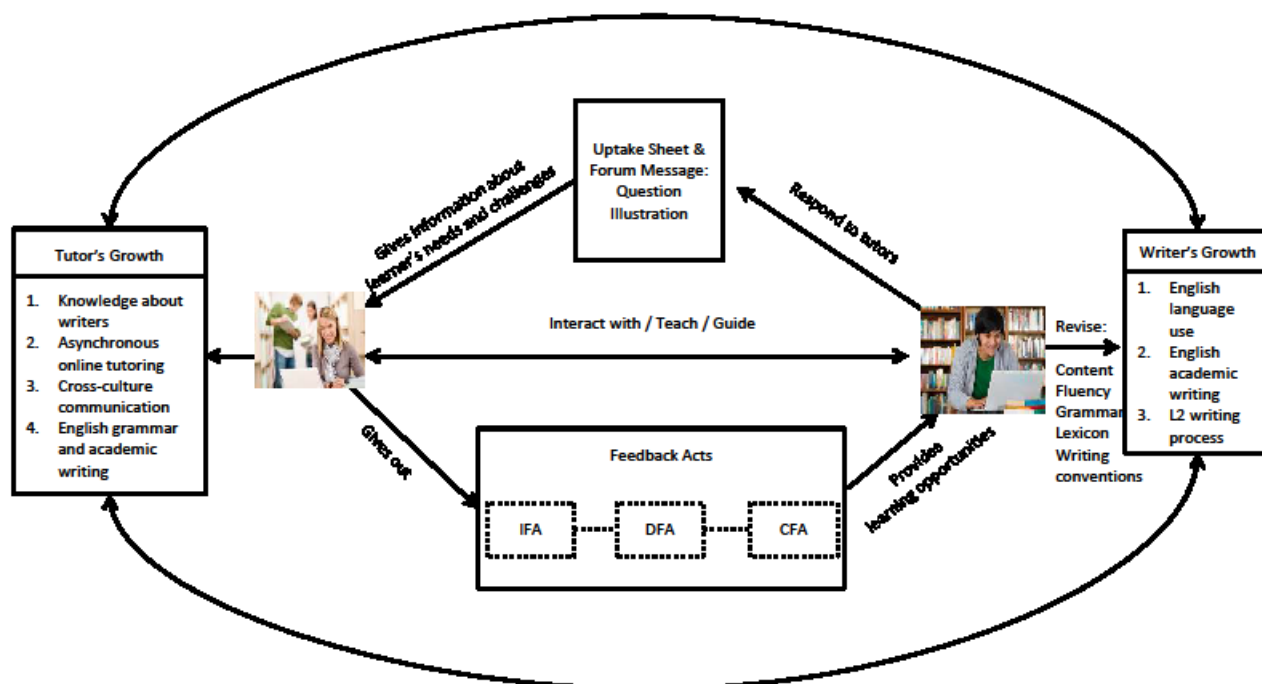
Uptake Sheet & Forum Message: Question Illustration

Gives information about learner's needs and challenges

Respond to tutors

Tutor's Growth

1. Knowledge about writers
2. Asynchronous online tutoring
3. Cross-culture communication
4. English grammar and academic writing

Interact with / Teach / Guide

Revise:

Content
Fluency
Grammar
Lexicon
Writing conventions

Writer's Growth

1. English language use
2. English academic writing
3. L2 writing process

Gives out

Feedback Acts

IFA

DFA

CFA

Provides learning opportunities